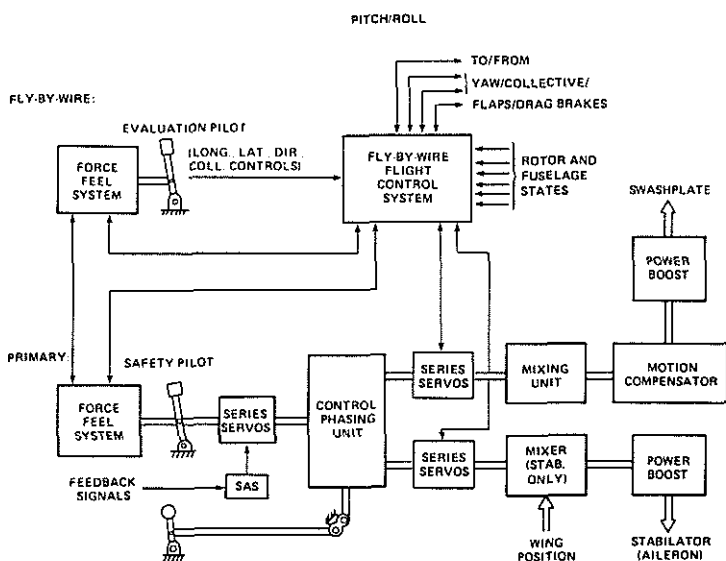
PITCH/ROLL

TO/FROM
YAW/COLLECTIVE/
FLAPS/DRAG BRAKES

FLY-BY-WIRE:

EVALUATION PILOT

(LONG, LAT, DIR, COLL. CONTROLS)

FORCE FEEL SYSTEM

FLY-BY-WIRE FLIGHT CONTROL SYSTEM

ROTOR AND FUSELAGE STATES

SWASHPLATE

POWER BOOST

PRIMARY:

SAFETY PILOT

SERIES SERVOS

MIXING UNIT

MOTION COMPENSATOR

FORCE FEEL SYSTEM

SERIES SERVOS

CONTROL PHASING UNIT

SERIES SERVOS

MIXER (STAB. ONLY)

POWER BOOST

FEEDBACK SIGNALS

SAS

WING POSITION

STABILATOR (AILERON)